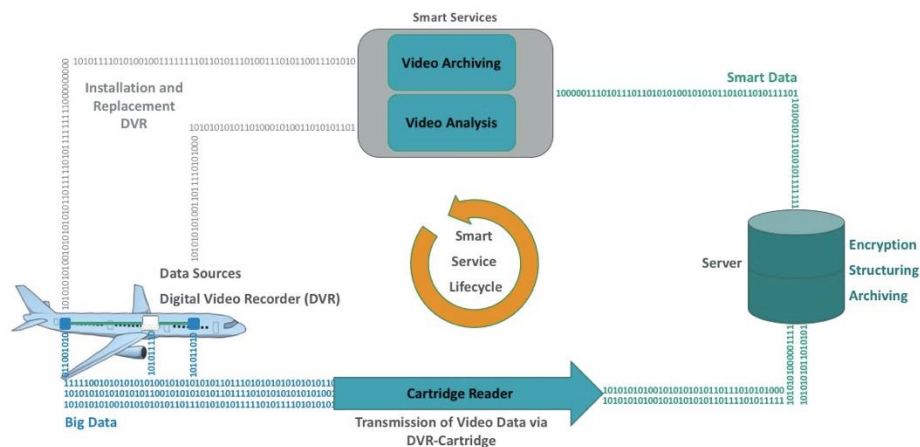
Smart Services

Video Archiving

Video Analysis

Installation and Replacement DVR

Smart Data

Smart Service Lifecycle

Server

Encryption
Structuring
Archiving

Data Sources
Digital Video Recorder (DVR)

Cartridge Reader

Big Data

Transmission of Video Data via DVR-Cartridge